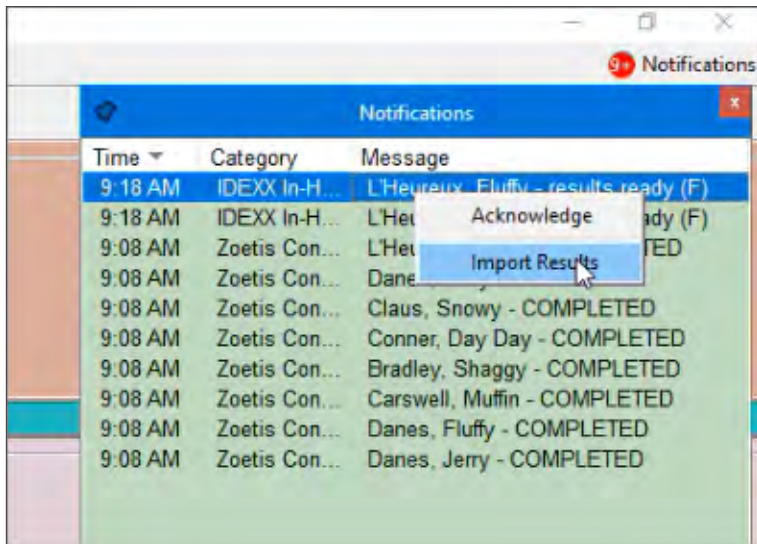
9+ Notifications

Notifications

| Time | Category | Message |
|---|---|---|
| 9:18 AM | IDEXX In-H... | L'Heureux, Fluffy - results ready (F) |
| 9:18 AM | IDEXX In-H... | L'Heu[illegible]ady (F) |
| 9:08 AM | Zoetis Con... | L'Heu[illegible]TED |
| 9:08 AM | Zoetis Con... | Dane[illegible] |
| 9:08 AM | Zoetis Con... | Claus, Snowy - COMPLETED |
| 9:08 AM | Zoetis Con... | Conner, Day Day - COMPLETED |
| 9:08 AM | Zoetis Con... | Bradley, Shaggy - COMPLETED |
| 9:08 AM | Zoetis Con... | Carswell, Muffin - COMPLETED |
| 9:08 AM | Zoetis Con... | Danes, Fluffy - COMPLETED |
| 9:08 AM | Zoetis Con... | Danes, Jerry - COMPLETED |

Acknowledge
Import Results